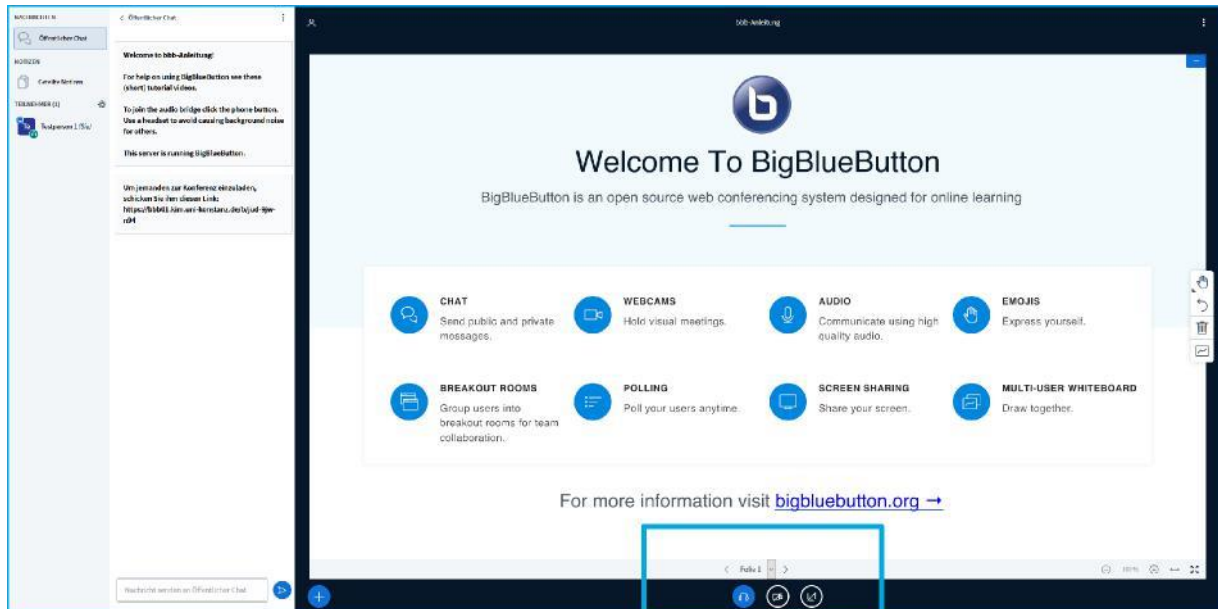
NACHRICHTEN
Öffentlicher Chat
NOTIZEN
Geteilte Notizen
TEILNEHMER (1)
Testperson 1 (Sie)

< Öffentlicher Chat

Welcome to bbb-Anleitung!

For help on using BigBlueButton see these (short) tutorial videos.

To join the audio bridge click the phone button. Use a headset to avoid causing background noise for others.

This server is running BigBlueButton.

Um jemanden zur Konferenz einzuladen, schicken Sie ihm diesen Link: https://bbb01.kim.uni-konstanz.de/b/jud-ljw-r04

Nachricht senden an Öffentlicher Chat

bbb-Anleitung

Welcome To BigBlueButton

BigBlueButton is an open source web conferencing system designed for online learning

CHAT
Send public and private messages.

WEBCAMS
Hold visual meetings.

AUDIO
Communicate using high quality audio.

EMOJIS
Express yourself.

BREAKOUT ROOMS
Group users into breakout rooms for team collaboration.

POLLING
Poll your users anytime.

SCREEN SHARING
Share your screen.

MULTI-USER WHITEBOARD
Draw together.

For more information visit bigbluebutton.org →

< Folie 1 >

100%